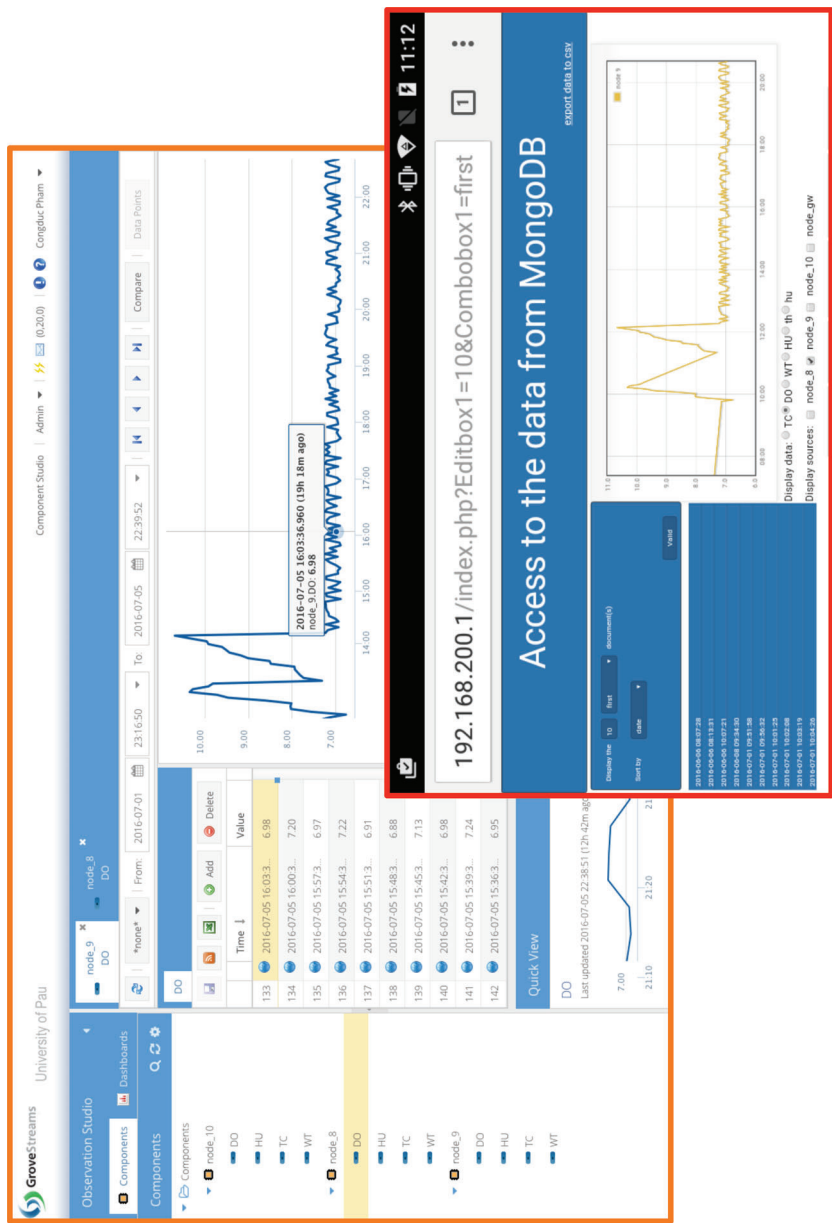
GroveStreams University of Pau

Component Studio | Admin ▾ | (0.20.0) | Congduc Pham ▾

Observation Studio

Components Dashboards

Components

Components
node_10
DO
HU
TC
WT
node_8
DO
HU
TC
WT
node_9
DO
HU
TC
WT

node_9 DO
node_8 DO

*none* ▾ | From: 2016-07-01 23:16:50 ▾ To: 2016-07-05 22:39:52 ▾ Compare Data Points

DO

Add Delete

| | Time | Value |
|---|---|---|
| 133 | 2016-07-05 16:03:3... | 6.98 |
| 134 | 2016-07-05 16:00:3... | 7.20 |
| 135 | 2016-07-05 15:57:3... | 6.97 |
| 136 | 2016-07-05 15:54:3... | 7.22 |
| 137 | 2016-07-05 15:51:3... | 6.91 |
| 138 | 2016-07-05 15:48:3... | 6.88 |
| 139 | 2016-07-05 15:45:3... | 7.13 |
| 140 | 2016-07-05 15:42:3... | 6.98 |
| 141 | 2016-07-05 15:39:3... | 7.24 |
| 142 | 2016-07-05 15:36:3... | 6.95 |

2016-07-05 16:03:36.960 (19h 18m ago)
node_9.DO: 6.98

10.00
9.00
8.00
7.00
14:00 15:00 16:00 17:00 18:00 19:00 20:00 21:00 22:00

Quick View

DO
Last updated 2016-07-05 22:38:51 (12h 42m ago)

7.00
21:10 21:20 21

11:12

192.168.200.1/index.php?Editbox1=10&Combobox1=first

1

Access to the data from MongoDB

export data to csv

Display the 10 first document(s)
Sort by date
Valid

2016-07-06 08:07:28
2016-07-06 08:13:31
2016-07-06 10:07:21
2016-07-06 09:34:30
2016-07-01 09:51:58
2016-07-01 09:56:32
2016-07-01 10:01:25
2016-07-01 10:02:08
2016-07-01 10:03:19
2016-07-01 10:04:26

node_9

11.0
10.0
9.0
8.0
7.0
0.0
08:00 10:00 12:00 14:00 16:00 18:00 20:00

Display data: TC DO WT HU th hu
Display sources: node_8 node_9 node_10 node_gw